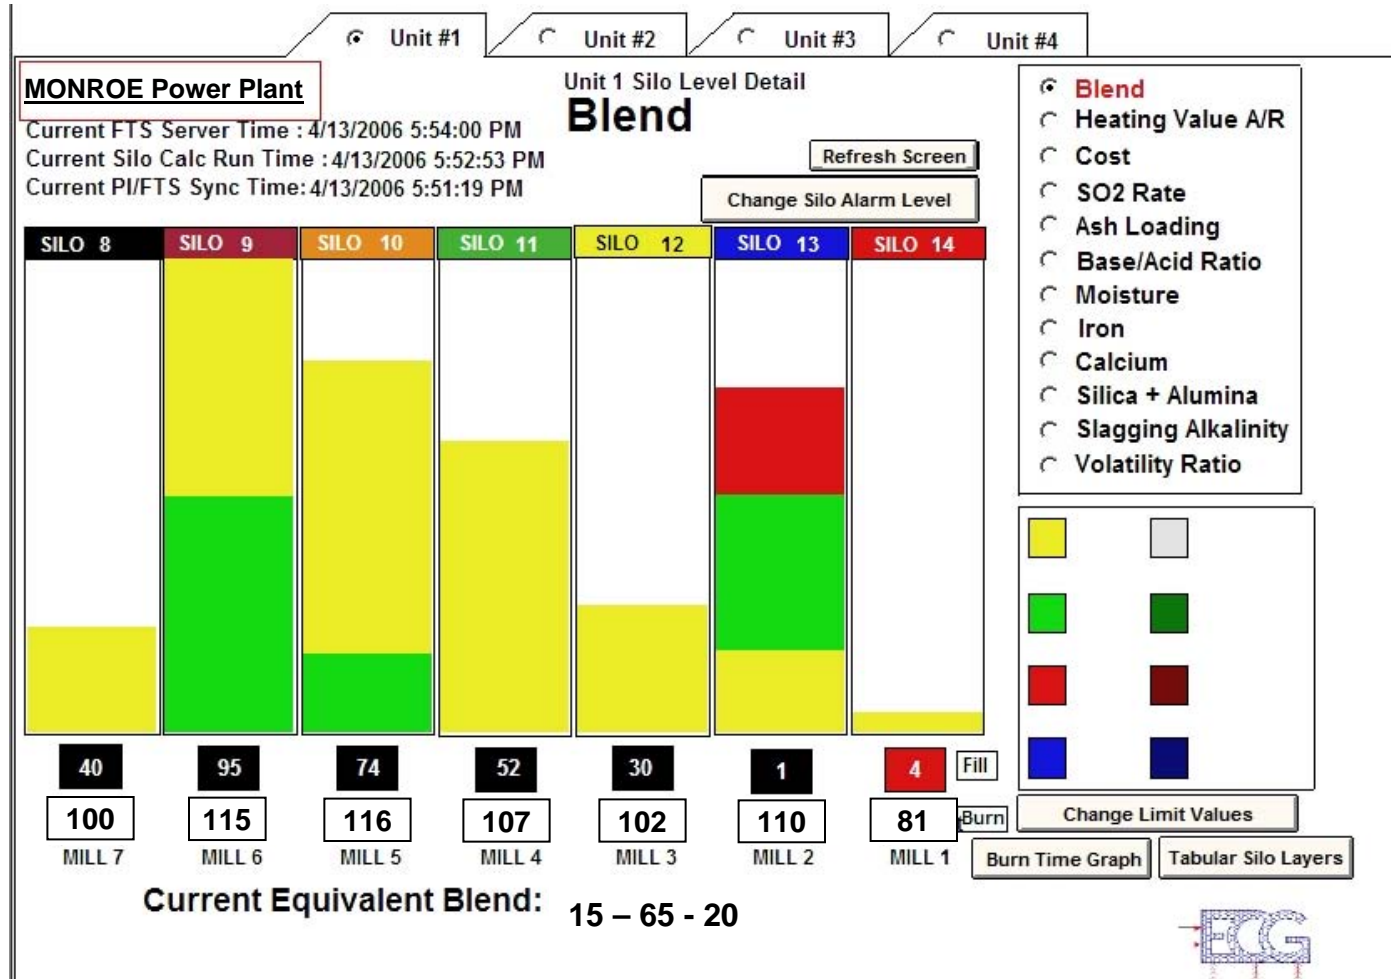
Unit #1 | Unit #2 | Unit #3 | Unit #4

MONROE Power Plant

Current FTS Server Time : 4/13/2006 5:54:00 PM
Current Silo Calc Run Time : 4/13/2006 5:52:53 PM
Current PI/FTS Sync Time: 4/13/2006 5:51:19 PM

Unit 1 Silo Level Detail
Blend

Refresh Screen

Change Silo Alarm Level

Blend
Heating Value A/R
Cost
SO2 Rate
Ash Loading
Base/Acid Ratio
Moisture
Iron
Calcium
Silica + Alumina
Slagging Alkalinity
Volatility Ratio

SILO 8 | SILO 9 | SILO 10 | SILO 11 | SILO 12 | SILO 13 | SILO 14

40 | 95 | 74 | 52 | 30 | 1 | 4 Fill

100 | 115 | 116 | 107 | 102 | 110 | 81 Burn

MILL 7 | MILL 6 | MILL 5 | MILL 4 | MILL 3 | MILL 2 | MILL 1

Change Limit Values

Burn Time Graph

Tabular Silo Layers

Current Equivalent Blend: 15 – 65 - 20

ECG